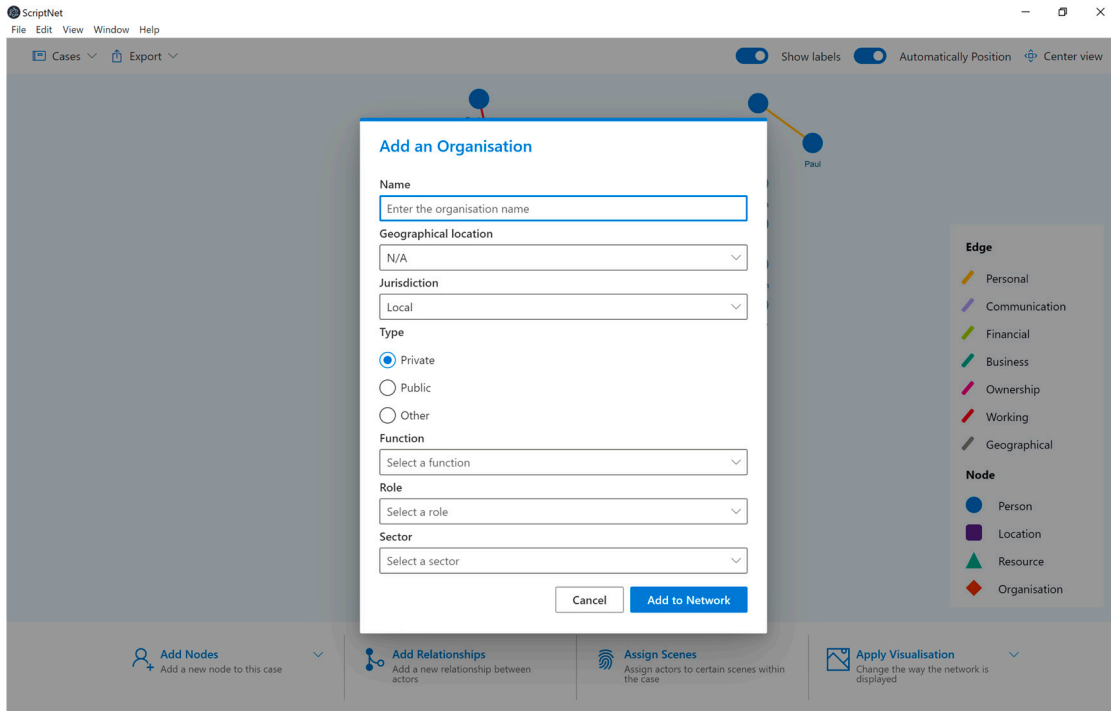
ScriptNet
File Edit View Window Help

Cases Export

Show labels Automatically Position Center view

Paul

Add an Organisation

Name
Enter the organisation name

Geographical location
N/A

Jurisdiction
Local

Type
Private
Public
Other

Function
Select a function

Role
Select a role

Sector
Select a sector

Cancel Add to Network

Edge
Personal
Communication
Financial
Business
Ownership
Working
Geographical

Node
Person
Location
Resource
Organisation

Add Nodes
Add a new node to this case

Add Relationships
Add a new relationship between actors

Assign Scenes
Assign actors to certain scenes within the case

Apply Visualisation
Change the way the network is displayed